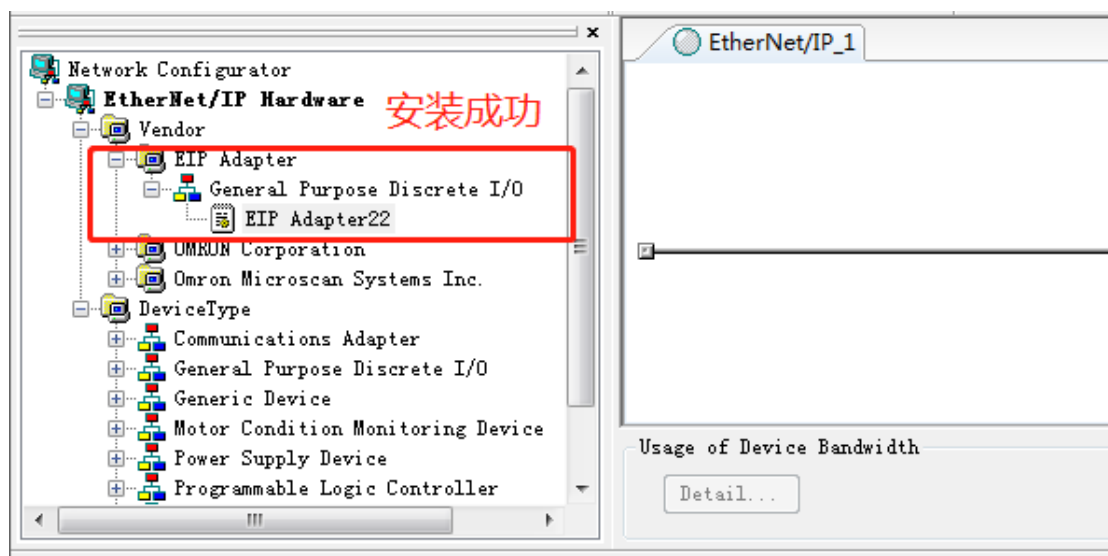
Network Configurator
EtherNet/IP Hardware
安装成功
Vendor
EIP Adapter
General Purpose Discrete I/O
EIP Adapter22
OMRON Corporation
Omron Microscan Systems Inc.
DeviceType
Communications Adapter
General Purpose Discrete I/O
Generic Device
Motor Condition Monitoring Device
Power Supply Device
Programmable Logic Controller

EtherNet/IP_1

Usage of Device Bandwidth
Detail...